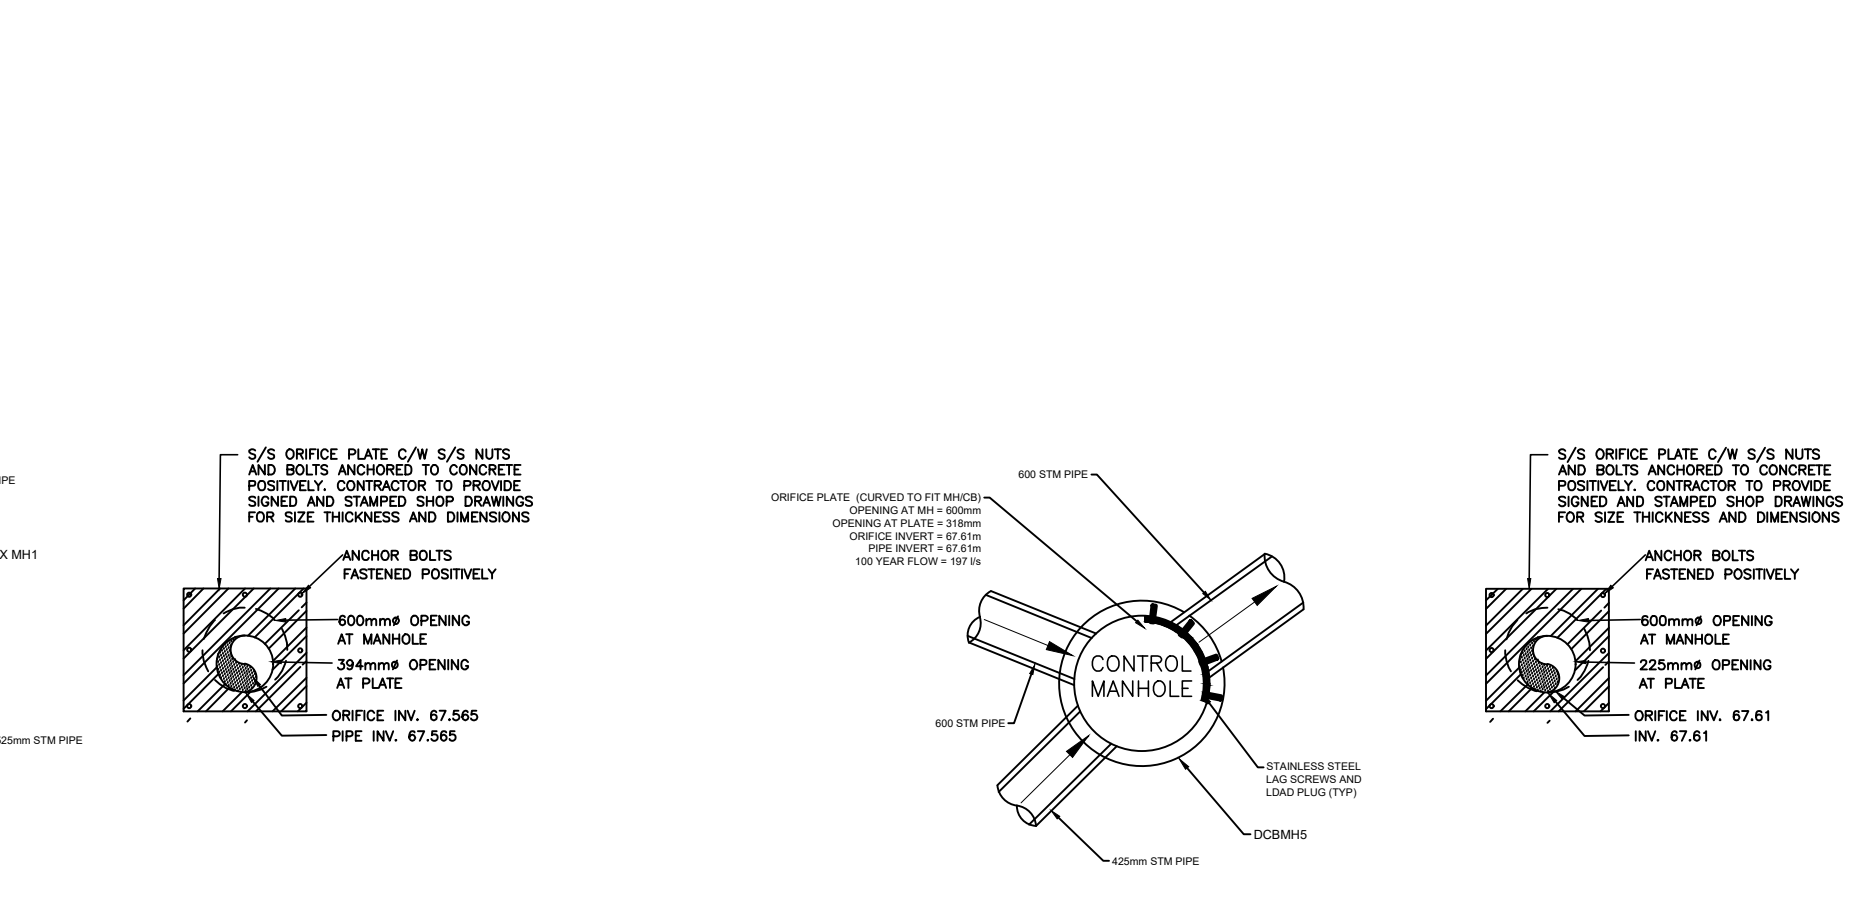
IPE

X MH1

25mm STM PIPE

S/S ORIFICE PLATE C/W S/S NUTS AND BOLTS ANCHORED TO CONCRETE POSITIVELY. CONTRACTOR TO PROVIDE SIGNED AND STAMPED SHOP DRAWINGS FOR SIZE THICKNESS AND DIMENSIONS

ANCHOR BOLTS FASTENED POSITIVELY

600mmø OPENING AT MANHOLE

394mmø OPENING AT PLATE

ORIFICE INV. 67.565

PIPE INV. 67.565

600 STM PIPE

ORIFICE PLATE (CURVED TO FIT MH/CB)
OPENING AT MH = 600mm
OPENING AT PLATE = 318mm
ORIFICE INVERT = 67.61m
PIPE INVERT = 67.61m
100 YEAR FLOW = 197 l/s

CONTROL MANHOLE

600 STM PIPE

STAINLESS STEEL LAG SCREWS AND LDAD PLUG (TYP)

DCBMH5

425mm STM PIPE

S/S ORIFICE PLATE C/W S/S NUTS AND BOLTS ANCHORED TO CONCRETE POSITIVELY. CONTRACTOR TO PROVIDE SIGNED AND STAMPED SHOP DRAWINGS FOR SIZE THICKNESS AND DIMENSIONS

ANCHOR BOLTS FASTENED POSITIVELY

600mmø OPENING AT MANHOLE

225mmø OPENING AT PLATE

ORIFICE INV. 67.61

INV. 67.61